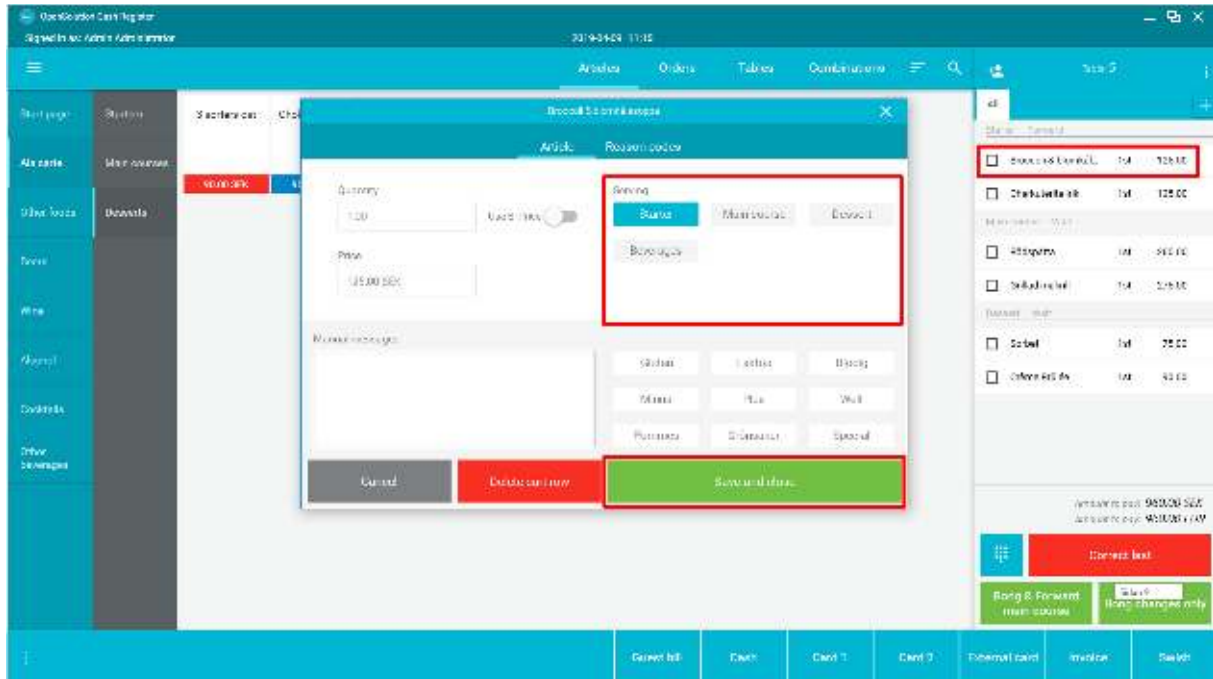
OpenSolution Cash Register
Signed in as: Admin Administrator
2019-04-09 11:15
Articles Orders Tables Combinations
Table 5

Start page
A la carte
Other foods
Beers
Wine
Alcohol
Cocktails
Other beverages

Starters
Main courses
Desserts

Starters cat Cho
90.00 SEK

Broccoli 3d omnikrocopa
Article Reason codes
Quantity
1.00
Used / hide
Price
125.00 SEK
Serving
Starter Main course Dessert
Beverages
Kitchen message
Gluten Lactose Bloody
Minus Plus Well
Portions Dressing Special
Cancel Delete row Save and close

All
Starter Serverd
Broccoli 3d omnikr... 1st 125.00
Charkuteriplatte 1st 125.00
Main course Wait
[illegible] 1st 340.00
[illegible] 1st 215.00
Dessert Wait
Sorbet 1st 75.00
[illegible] 1st 45.00
Amount to pay: 960.00 SEK
Amount to pay: 960.00 SEK
Correct last
Bong & Forward main course
Bong changes only
Guest bill Cash Card 1 Card 2 External card Invoice Switch